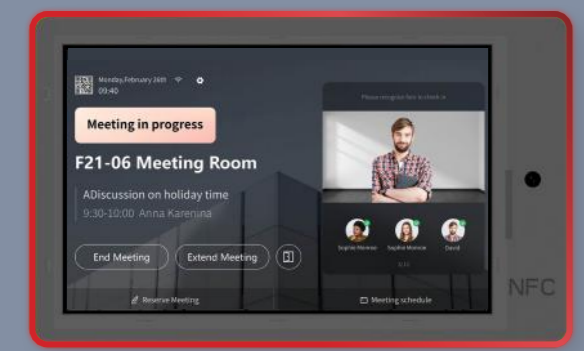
Monday,February 26th
09:40

Meeting in progress

F21-06 Meeting Room

ADiscussion on holiday time
9:30-10:00 Anna Karenina

End Meeting
Extend Meeting

Please recognize face to check in

Sophie Monroe
Sophie Monroe
David

Reserve Meeting
Meeting schedule

NFC